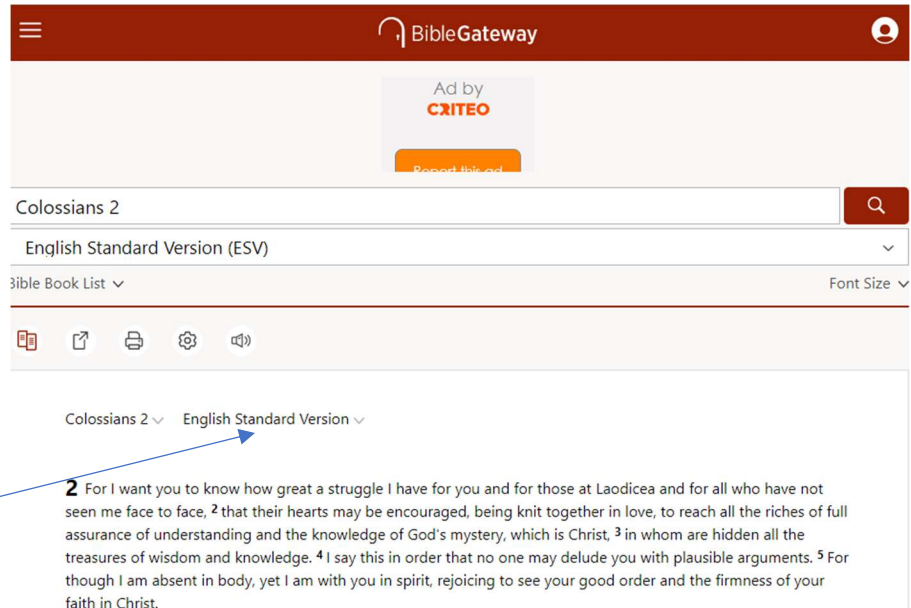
BibleGateway

Ad by
CRITEO

Report this ad

Colossians 2

English Standard Version (ESV)

Bible Book List

Font Size

Colossians 2 English Standard Version

2 For I want you to know how great a struggle I have for you and for those at Laodicea and for all who have not seen me face to face, $^{2}$ that their hearts may be encouraged, being knit together in love, to reach all the riches of full assurance of understanding and the knowledge of God's mystery, which is Christ, $^{3}$ in whom are hidden all the treasures of wisdom and knowledge. $^{4}$ I say this in order that no one may delude you with plausible arguments. $^{5}$ For though I am absent in body, yet I am with you in spirit, rejoicing to see your good order and the firmness of your faith in Christ.